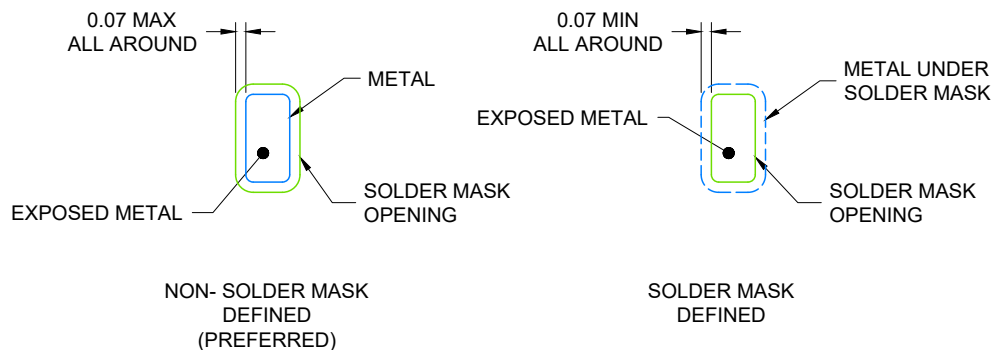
0.07 MAX
ALL AROUND

METAL

SOLDER MASK
OPENING

EXPOSED METAL

NON- SOLDER MASK
DEFINED
(PREFERRED)

0.07 MIN
ALL AROUND

METAL UNDER
SOLDER MASK

EXPOSED METAL

SOLDER MASK
OPENING

SOLDER MASK
DEFINED